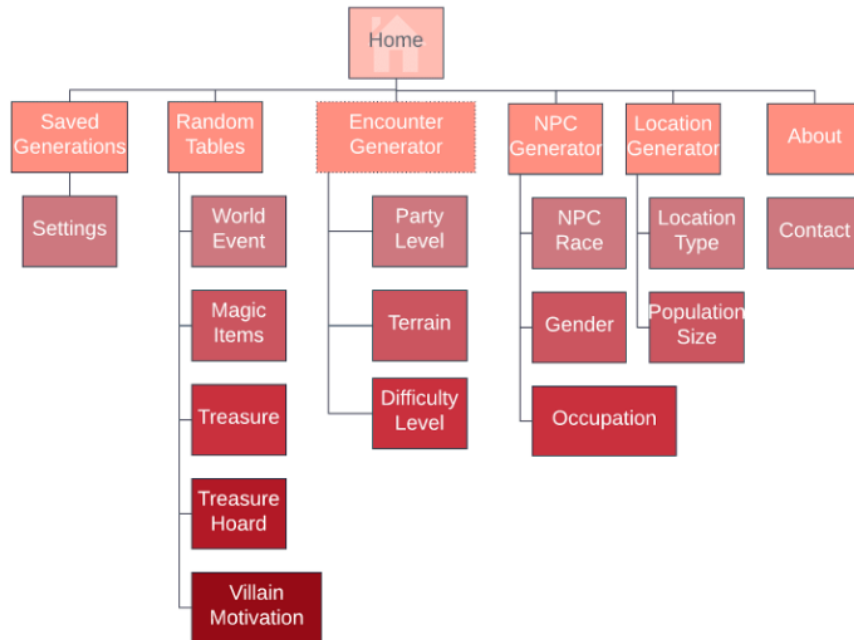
Home

Saved Generations

Settings

Random Tables

World Event

Magic Items

Treasure

Treasure Hoard

Villain Motivation

Encounter Generator

Party Level

Terrain

Difficulty Level

NPC Generator

NPC Race

Gender

Occupation

Location Generator

Location Type

Population Size

About

Contact